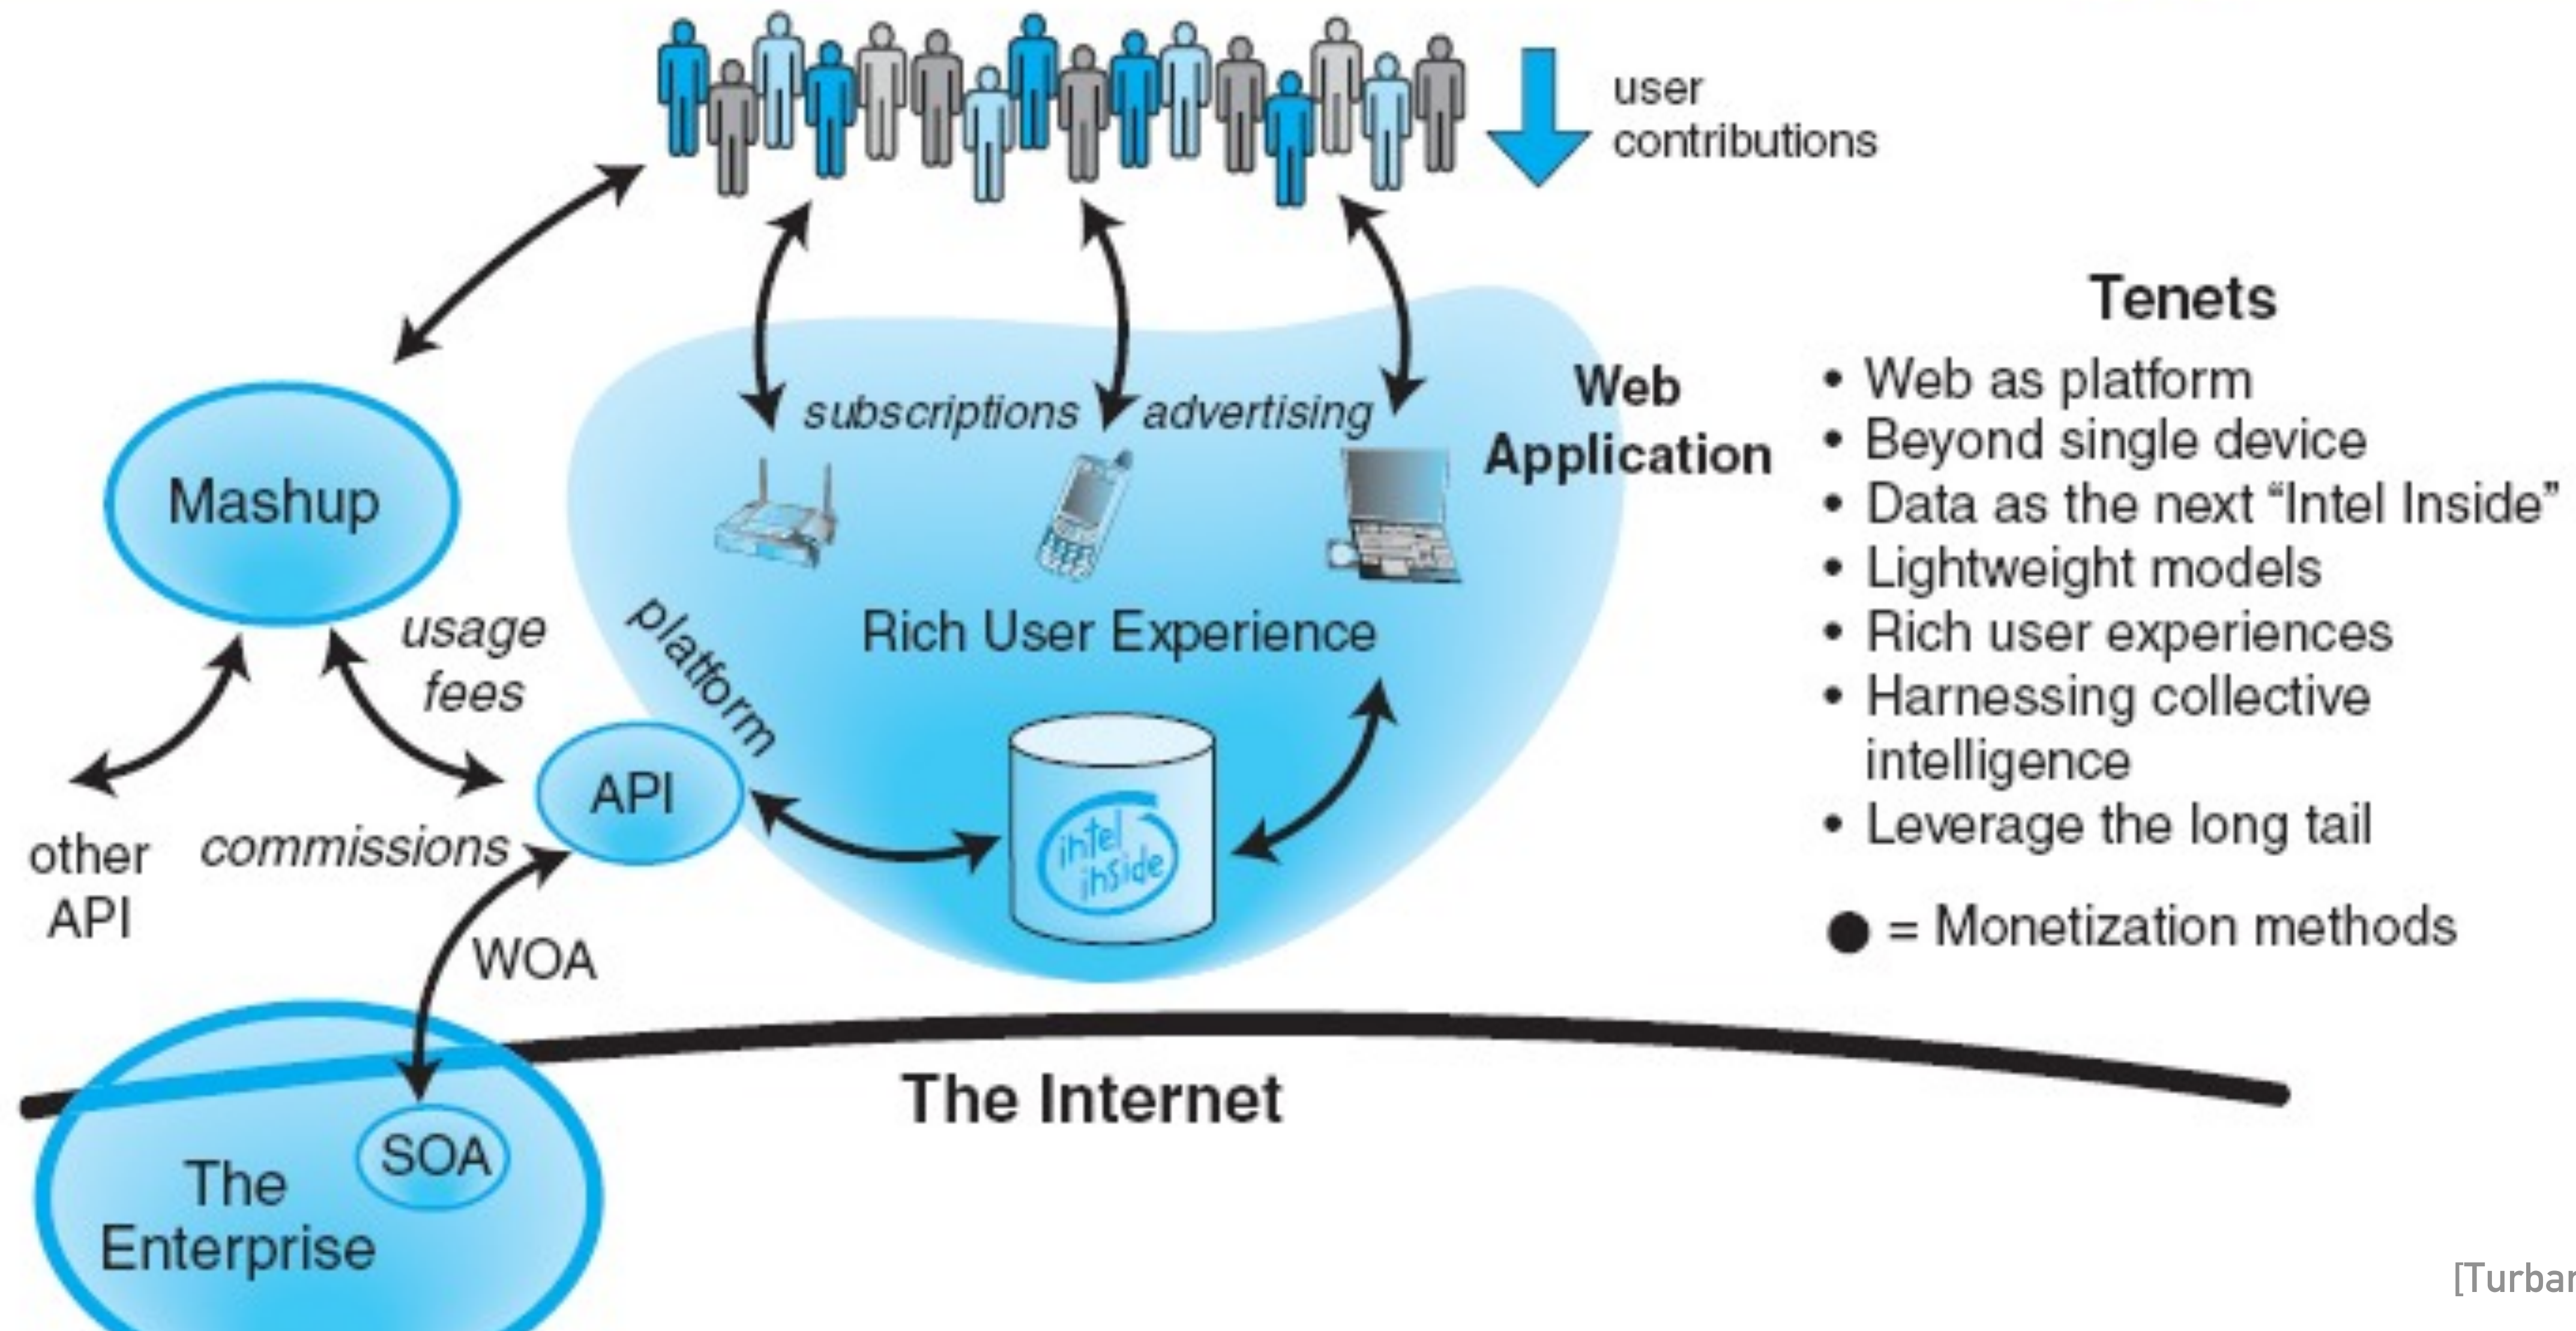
user contributions

Tenets

• Web as platform
• Beyond single device
• Data as the next "Intel Inside"
• Lightweight models
• Rich user experiences
• Harnessing collective intelligence
• Leverage the long tail

● = Monetization methods

Web Application

subscriptions

advertising

Mashup

usage fees

platform

Rich User Experience

API

other API

commissions

intel inside

WOA

The Internet

SOA

The Enterprise

[Turbar